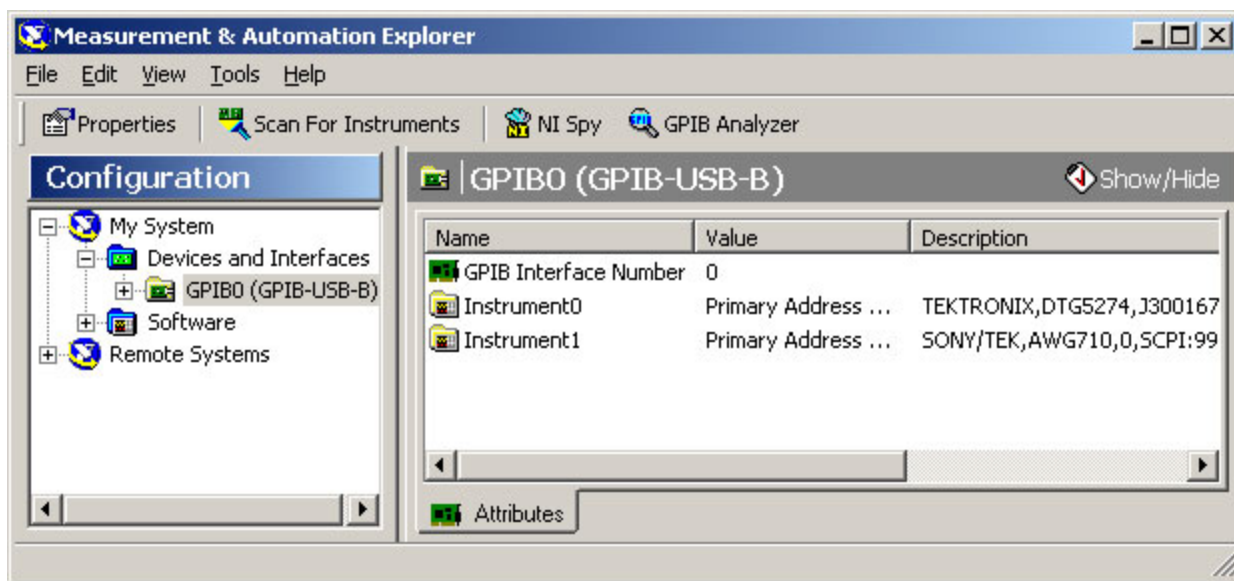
Measurement & Automation Explorer

File Edit View Tools Help

Properties Scan For Instruments NI Spy GPIB Analyzer

Configuration

My System
Devices and Interfaces
GPIB0 (GPIB-USB-B)
Software
Remote Systems

GPIB0 (GPIB-USB-B)

Show/Hide

| Name | Value | Description |
|---|---|---|
| GPIB Interface Number | 0 | |
| Instrument0 | Primary Address ... | TEKTRONIX,DTG5274,J300167 |
| Instrument1 | Primary Address ... | SONY/TEK,AWG710,0,SCPI:99 |

Attributes